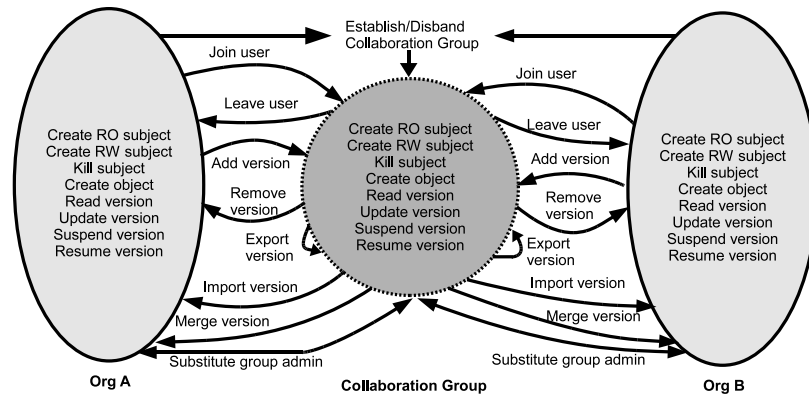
Establish/Disband Collaboration Group

Join user

Leave user

Create RO subject
Create RW subject
Kill subject
Create object
Read version
Update version
Suspend version
Resume version

Add version

Remove version

Export version

Import version

Merge version

Substitute group admin

Create RO subject
Create RW subject
Kill subject
Create object
Read version
Update version
Suspend version
Resume version

Join user

Leave user

Add version

Remove version

Export version

Import version

Merge version

Substitute group admin

Create RO subject
Create RW subject
Kill subject
Create object
Read version
Update version
Suspend version
Resume version

Org A

Collaboration Group

Org B